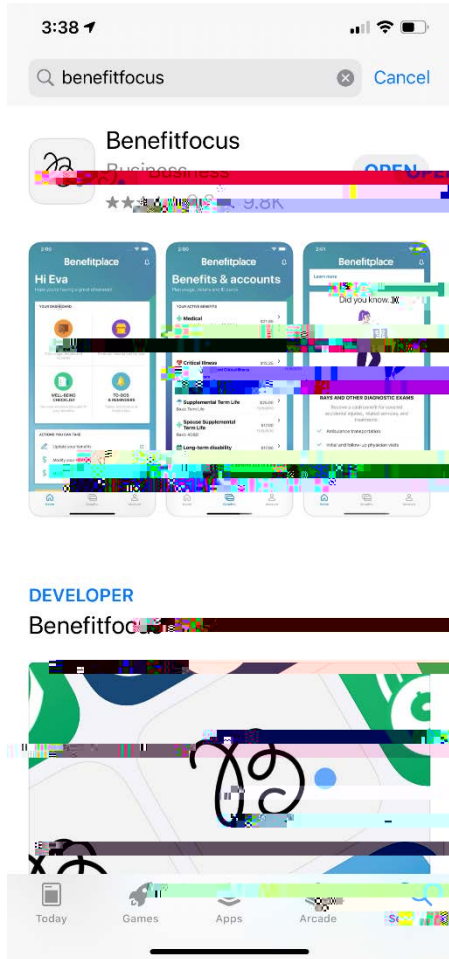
3:38

benefitfocus

Cancel

Benefitfocus

Business

OPEN

9.8K

Benefitplace

Hi Eva

YOUR DASHBOARD

WELL-BEING CHECKLIST

TO-DOS & REMINDERS

ACTIONS YOU CAN TAKE

Update your benefits

Benefitplace

Benefits & accounts

YOUR ACTIVE BENEFITS

Medical

Critical Illness

Supplemental Term Life

Basic Term Life

Spouse Supplemental Term Life

Long-term disability

Benefitplace

Learn more

Did you know...

RAYS AND OTHER DIAGNOSTIC EXAMS

Ambulance transportation

Initial and follow-up physician visits

DEVELOPER

Benefitfoc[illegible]

Today

Games

Apps

Arcade

Se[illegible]